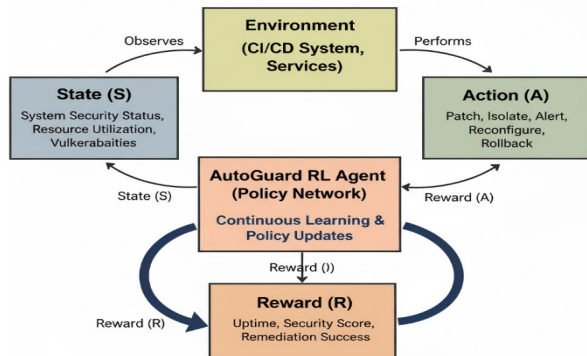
Environment
(CI/CD System, Services)

Observes

Performs

State (S)
System Security Status, Resource Utilization, Vulkerabaities

Action (A)
Patch, Isolate, Alert, Reconfigure, Rollback

State (S)

AutoGuard RL Agent (Policy Network)
Continuous Learning & Policy Updates

Reward (A)

Reward (I)

Reward (R)

Reward (R)
Uptime, Security Score, Remediation Success